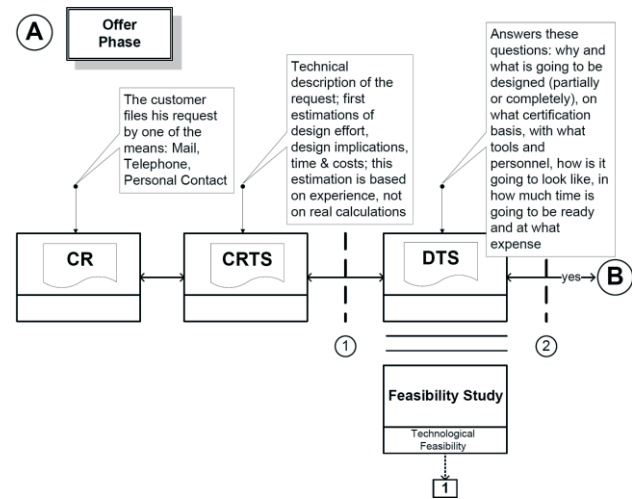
A

Offer Phase

The customer files his request by one of the means: Mail, Telephone, Personal Contact

Technical description of the request; first estimations of design effort, design implications, time & costs; this estimation is based on experience, not on real calculations

Answers these questions: why and what is going to be designed (partially or completely), on what certification basis, with what tools and personnel, how is it going to look like, in how much time is going to be ready and at what expense

CR

CRTS

DTS

yes

B

1

2

Feasibility Study

Technological Feasibility

1